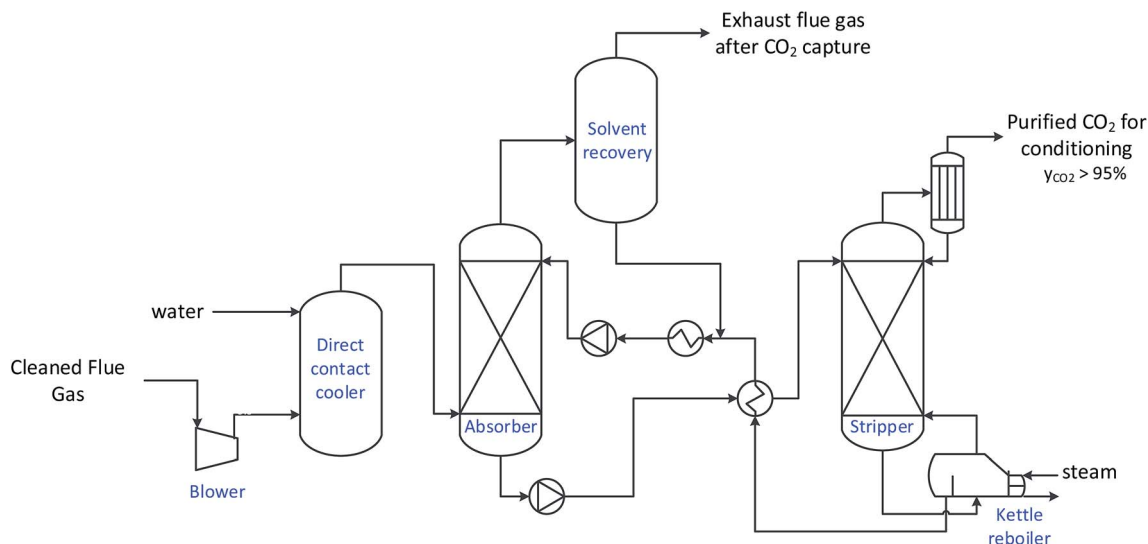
Exhaust flue gas after $CO_2$ capture

Solvent recovery

Purified $CO_2$ for conditioning $y_{CO2} > 95\%$

water

Cleaned Flue Gas

Direct contact cooler

Absorber

Stripper

Blower

steam

Kettle reboiler